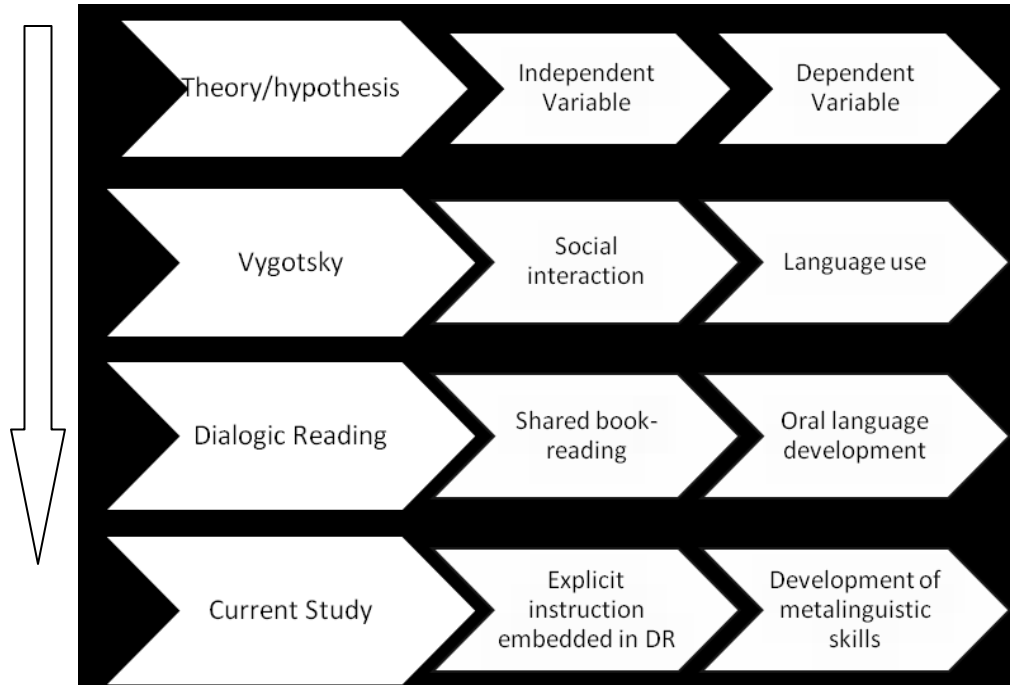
Theory/hypothesis
Independent Variable
Dependent Variable

Vygotsky
Social interaction
Language use

Dialogic Reading
Shared book-reading
Oral language development

Current Study
Explicit instruction embedded in DR
Development of metalinguistic skills